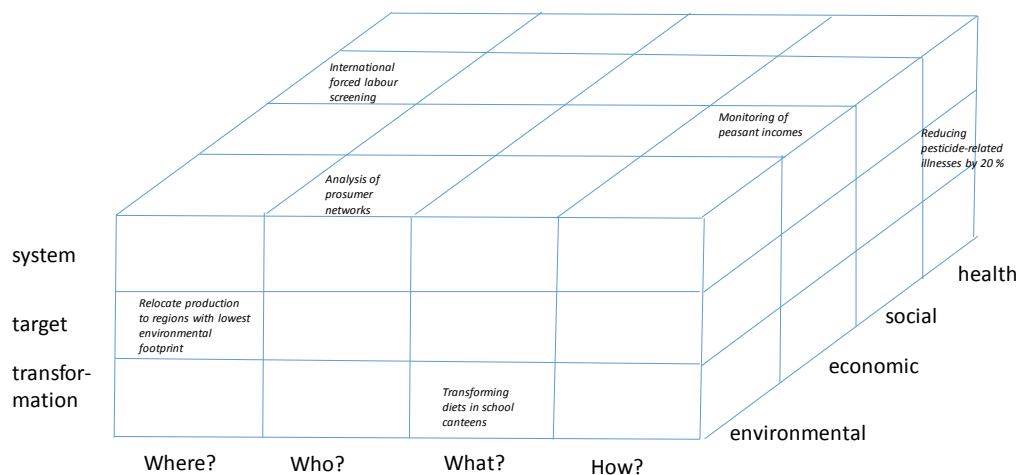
International forced labour screening

Monitoring of peasant incomes

Reducing pesticide-related illnesses by 20 %

Analysis of prosumer networks

system

target

transfor-mation

Relocate production to regions with lowest environmental footprint

Transforming diets in school canteens

health

social

economic

environmental

Where?

Who?

What?

How?